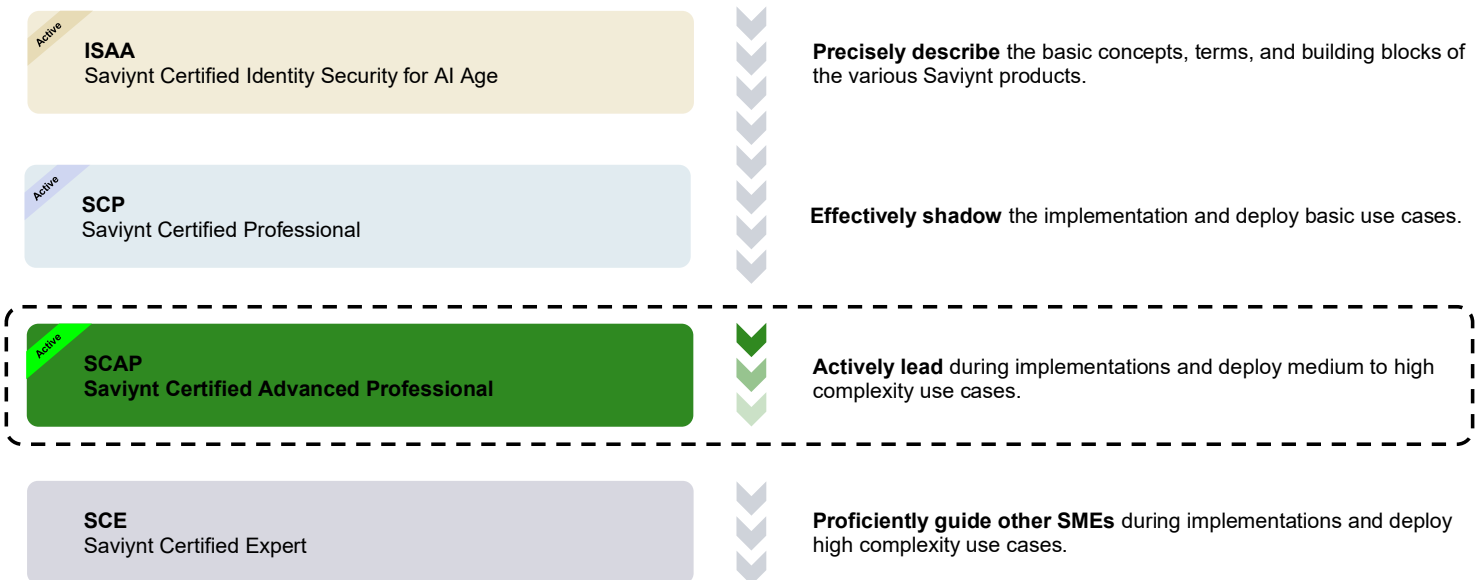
Active
ISAA
Saviynt Certified Identity Security for AI Age

**Precisely describe** the basic concepts, terms, and building blocks of the various Saviynt products.

Active
SCP
Saviynt Certified Professional

**Effectively shadow** the implementation and deploy basic use cases.

Active
SCAP
Saviynt Certified Advanced Professional

**Actively lead** during implementations and deploy medium to high complexity use cases.

SCE
Saviynt Certified Expert

**Proficiently guide other SMEs** during implementations and deploy high complexity use cases.